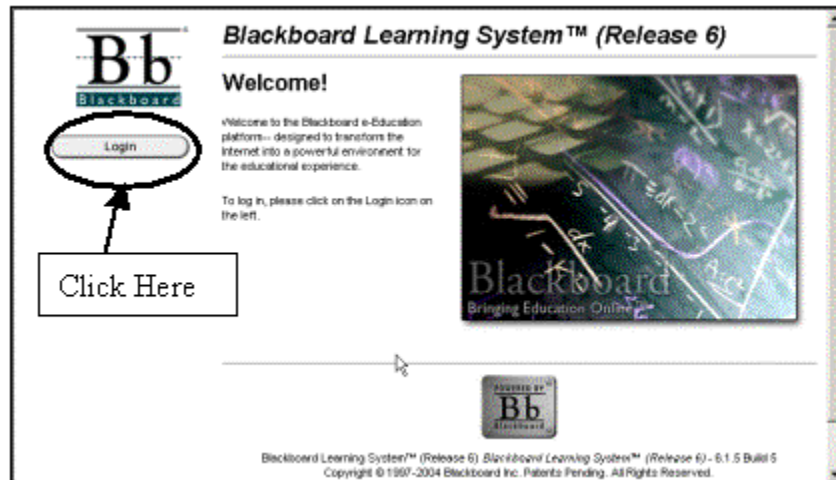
Bb
Blackboard

Login

Click Here

Blackboard Learning System™ (Release 6)

Welcome!

Welcome to the Blackboard e-Education platform-- designed to transform the Internet into a powerful environment for the educational experience.

To log in, please click on the Login icon on the left.

Blackboard
Bringing Education Online

POWERED BY
Bb
Blackboard

Blackboard Learning System™ (Release 6) Blackboard Learning System™ (Release 6) - 6.1.5 Build 5
Copyright © 1997-2004 Blackboard Inc. Patents Pending. All Rights Reserved.